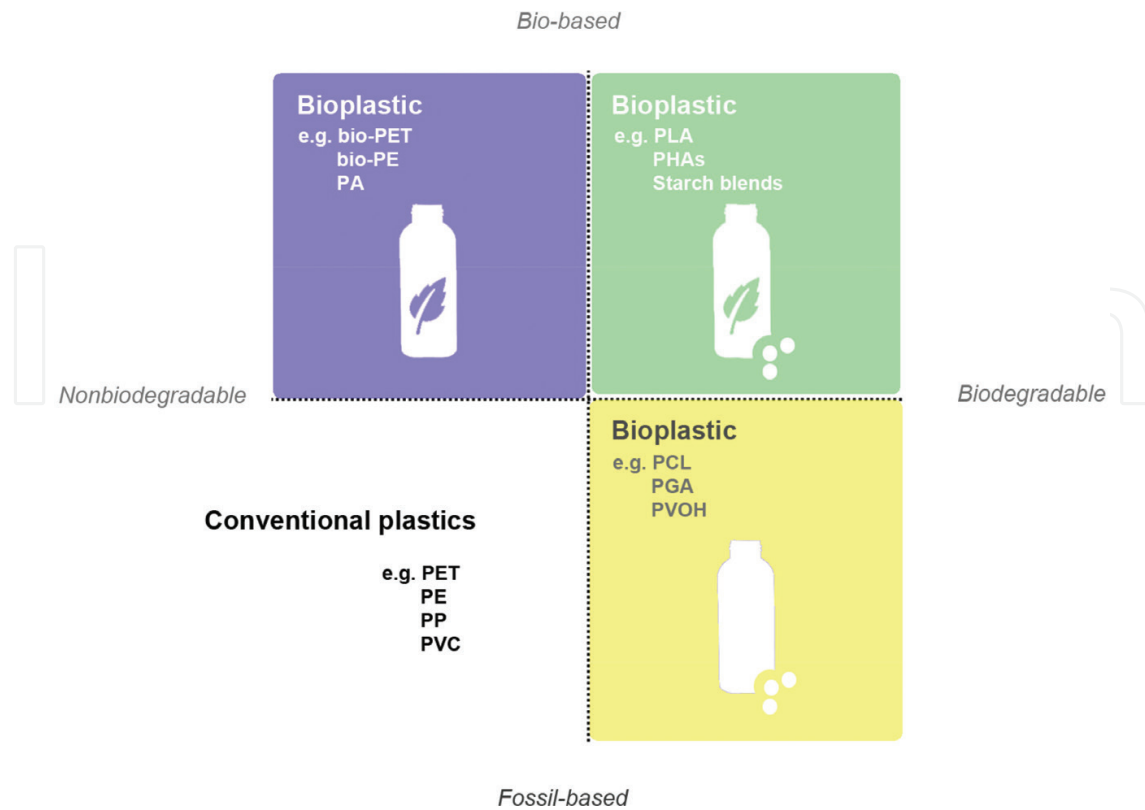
Bio-based

Bioplastic
e.g. bio-PET
bio-PE
PA

Bioplastic
e.g. PLA
PHAs
Starch blends

Nonbiodegradable

Biodegradable

Bioplastic
e.g. PCL
PGA
PVOH

Conventional plastics

e.g. PET
PE
PP
PVC

Fossil-based